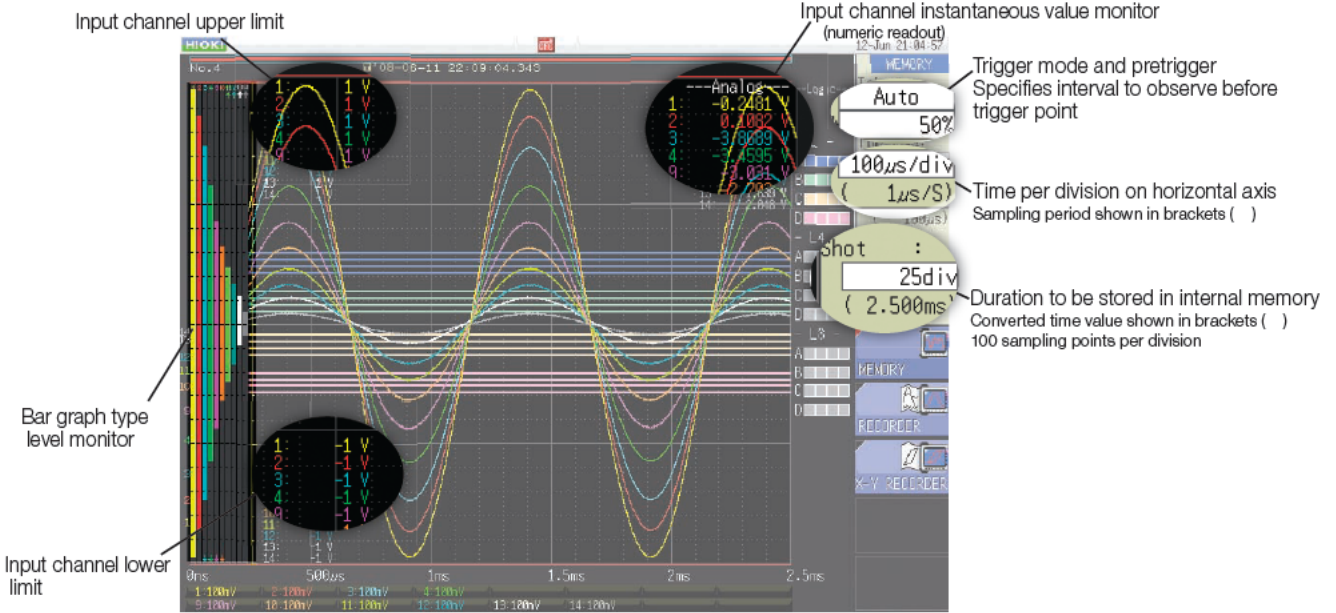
Input channel upper limit

Input channel instantaneous value monitor
(numeric readout)

HIOKI

12-Jun 21:04:57

No.4

'08-06-11 22:09:04.349

MEMORY

1: 1 V
2: 1 V
3: 1 V
4: 1 V
9: 1 V
13: 1 V
14:

---Analog---
1: -0.2481 V
2: 0.1082 V
3: -3.0089 V
4: -3.4595 V
9: -3.031 V
13: 2.203 V
14: 2.048 V

Logic

Trigger mode and pretrigger
Specifies interval to observe before trigger point

Auto
50%

100μs/div
( 1μs/S)

Time per division on horizontal axis
Sampling period shown in brackets ( )

Shot :
25div
( 2.500ms)

Duration to be stored in internal memory
Converted time value shown in brackets ( )
100 sampling points per division

L4
A
B
C
D

L3
A
B
C
D

MEMORY
RECORDER
X-Y RECORDER

Bar graph type level monitor

1: -1 V
2: -1 V
3: -1 V
4: -1 V
9: -1 V
13: -1 V
14: -1 V

Input channel lower limit

0ms 500μs 1ms 1.5ms 2ms 2.5ms

1:100mV 2:100mV 3:100mV 4:100mV
9:100mV 10:100mV 11:100mV 12:100mV 13:100mV 14:100mV